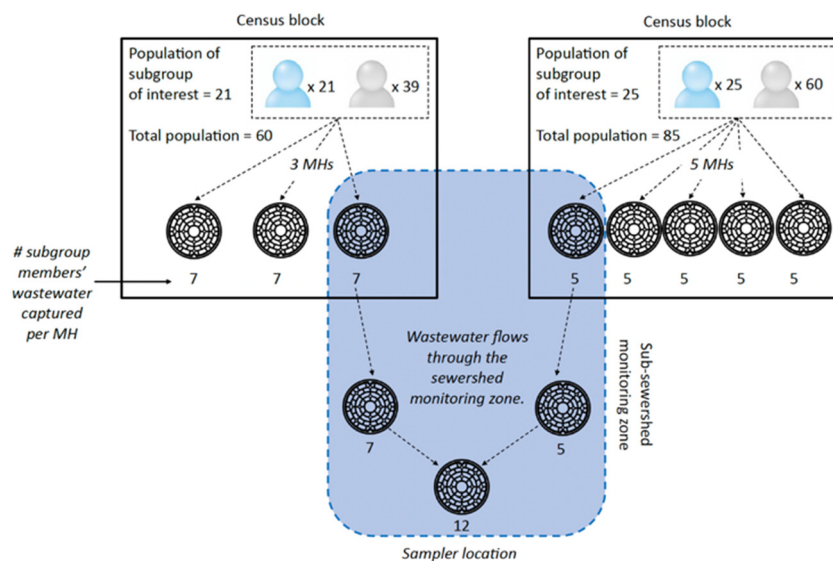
Census block

Population of subgroup of interest = 21

x 21 x 39

Total population = 60

3 MHs

# subgroup members' wastewater captured per MH

7 7 7

Census block

Population of subgroup of interest = 25

x 25 x 60

Total population = 85

5 MHs

5 5 5 5 5

Wastewater flows through the sewershed monitoring zone.

Sub-sewershed monitoring zone

7 5

12

Sampler location